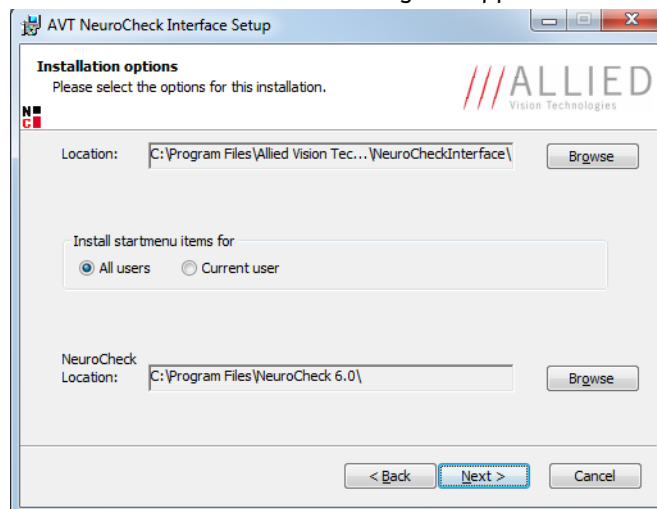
AVT NeuroCheck Interface Setup

Installation options
Please select the options for this installation.

ALLIED
Vision Technologies

N
C

Location: C:\Program Files\Allied Vision Tec...\NeuroCheckInterface\ Browse

Install startmenu items for
All users Current user

NeuroCheck Location: C:\Program Files\NeuroCheck 6.0\ Browse

< Back Next > Cancel